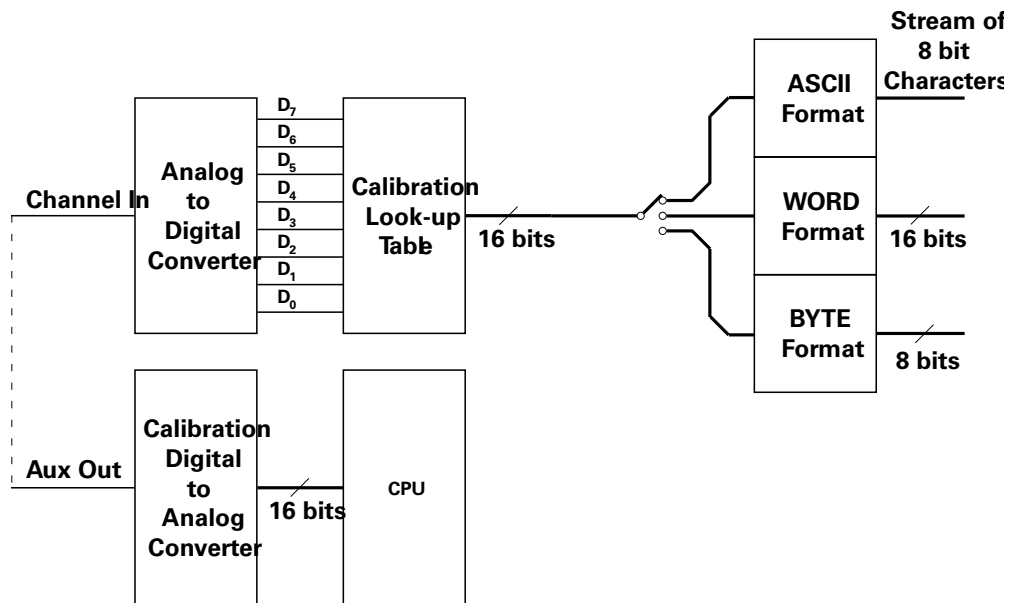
Stream of 8 bit Characters

Analog to Digital Converter

$D_7$
$D_6$
$D_5$
$D_4$
$D_3$
$D_2$
$D_1$
$D_0$

Calibration Look-up Table

Channel In

16 bits

ASCII Format

WORD Format

16 bits

BYTE Format

8 bits

Aux Out

Calibration Digital to Analog Converter

16 bits

CPU